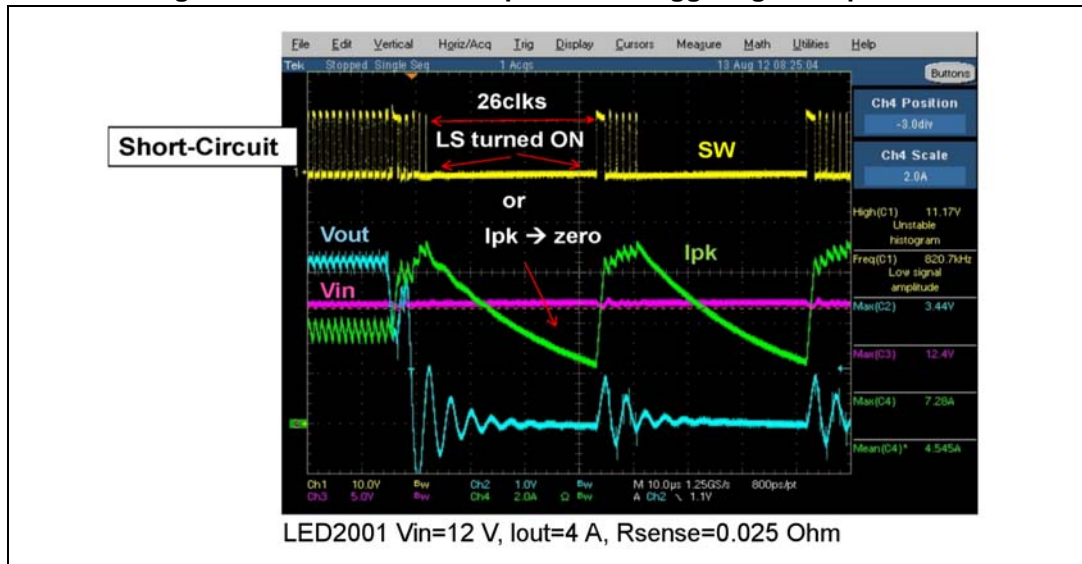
File Edit Vertical Horiz/Acq Trig Display Cursors Measure Math Utilities Help

Tek Stopped Single Seq 1 Acqs 13 Aug 12 08:25:04

Buttons

Short-Circuit

26clks

LS turned ON

SW

or

Ipk → zero

Vout

Vin

Ipk

Ch4 Position
-3.0div

Ch4 Scale
2.0A

High(C1) 11.17V
Unstable histogram

Freq(C1) 820.7kHz
Low signal amplitude

Max(C2) 3.44V

Max(C3) 12.4V

Max(C4) 7.28A

Mean(C4)* 4.545A

Ch1 10.0V Bw Ch2 1.0V Bw M 10.0µs 1.25GS/s 800ps/pt
Ch3 5.0V Bw Ch4 2.0A Ω Bw A Ch2 \ 1.1V

LED2001 Vin=12 V, Iout=4 A, Rsense=0.025 Ohm